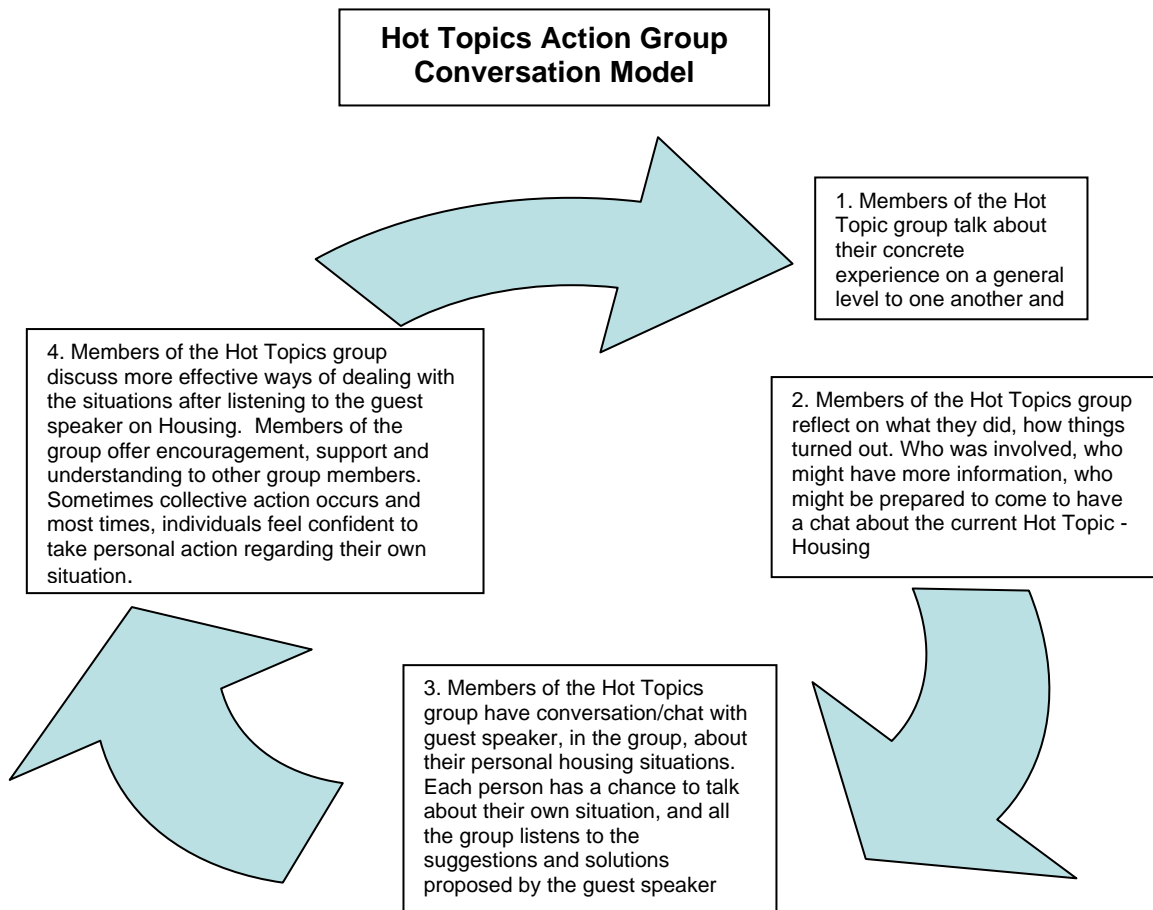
Hot Topics Action Group Conversation Model

1. Members of the Hot Topic group talk about their concrete experience on a general level to one another and

2. Members of the Hot Topics group reflect on what they did, how things turned out. Who was involved, who might have more information, who might be prepared to come to have a chat about the current Hot Topic - Housing

3. Members of the Hot Topics group have conversation/chat with guest speaker, in the group, about their personal housing situations. Each person has a chance to talk about their own situation, and all the group listens to the suggestions and solutions proposed by the guest speaker

4. Members of the Hot Topics group discuss more effective ways of dealing with the situations after listening to the guest speaker on Housing. Members of the group offer encouragement, support and understanding to other group members. Sometimes collective action occurs and most times, individuals feel confident to take personal action regarding their own situation.